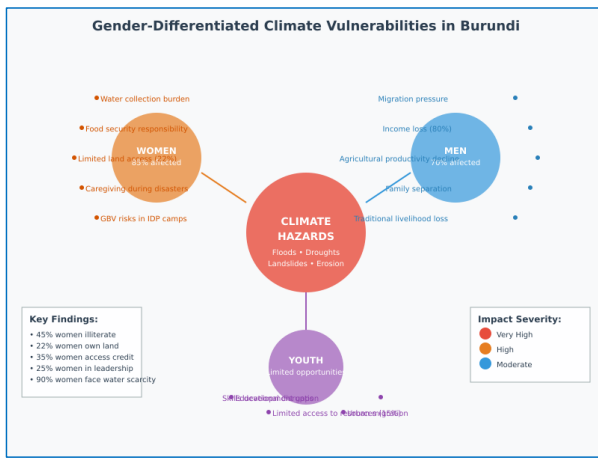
Gender-Differentiated Climate Vulnerabilities in Burundi

Water collection burden
Food security responsibility
Limited land access (22%)
Caregiving during disasters
GBV risks in IDP camps

WOMEN
85% affected

Migration pressure
Income loss (80%)
Agricultural productivity decline
Family separation
Traditional livelihood loss

MEN
70% affected

CLIMATE HAZARDS
Floods • Droughts
Landslides • Erosion

YOUTH
Limited opportunities

Skills development gap
Educational disruption
Limited access to resources (15%)
Urban migration

Key Findings:
• 45% women illiterate
• 22% women own land
• 35% women access credit
• 25% women in leadership
• 90% women face water scarcity

Impact Severity:
Very High
High
Moderate